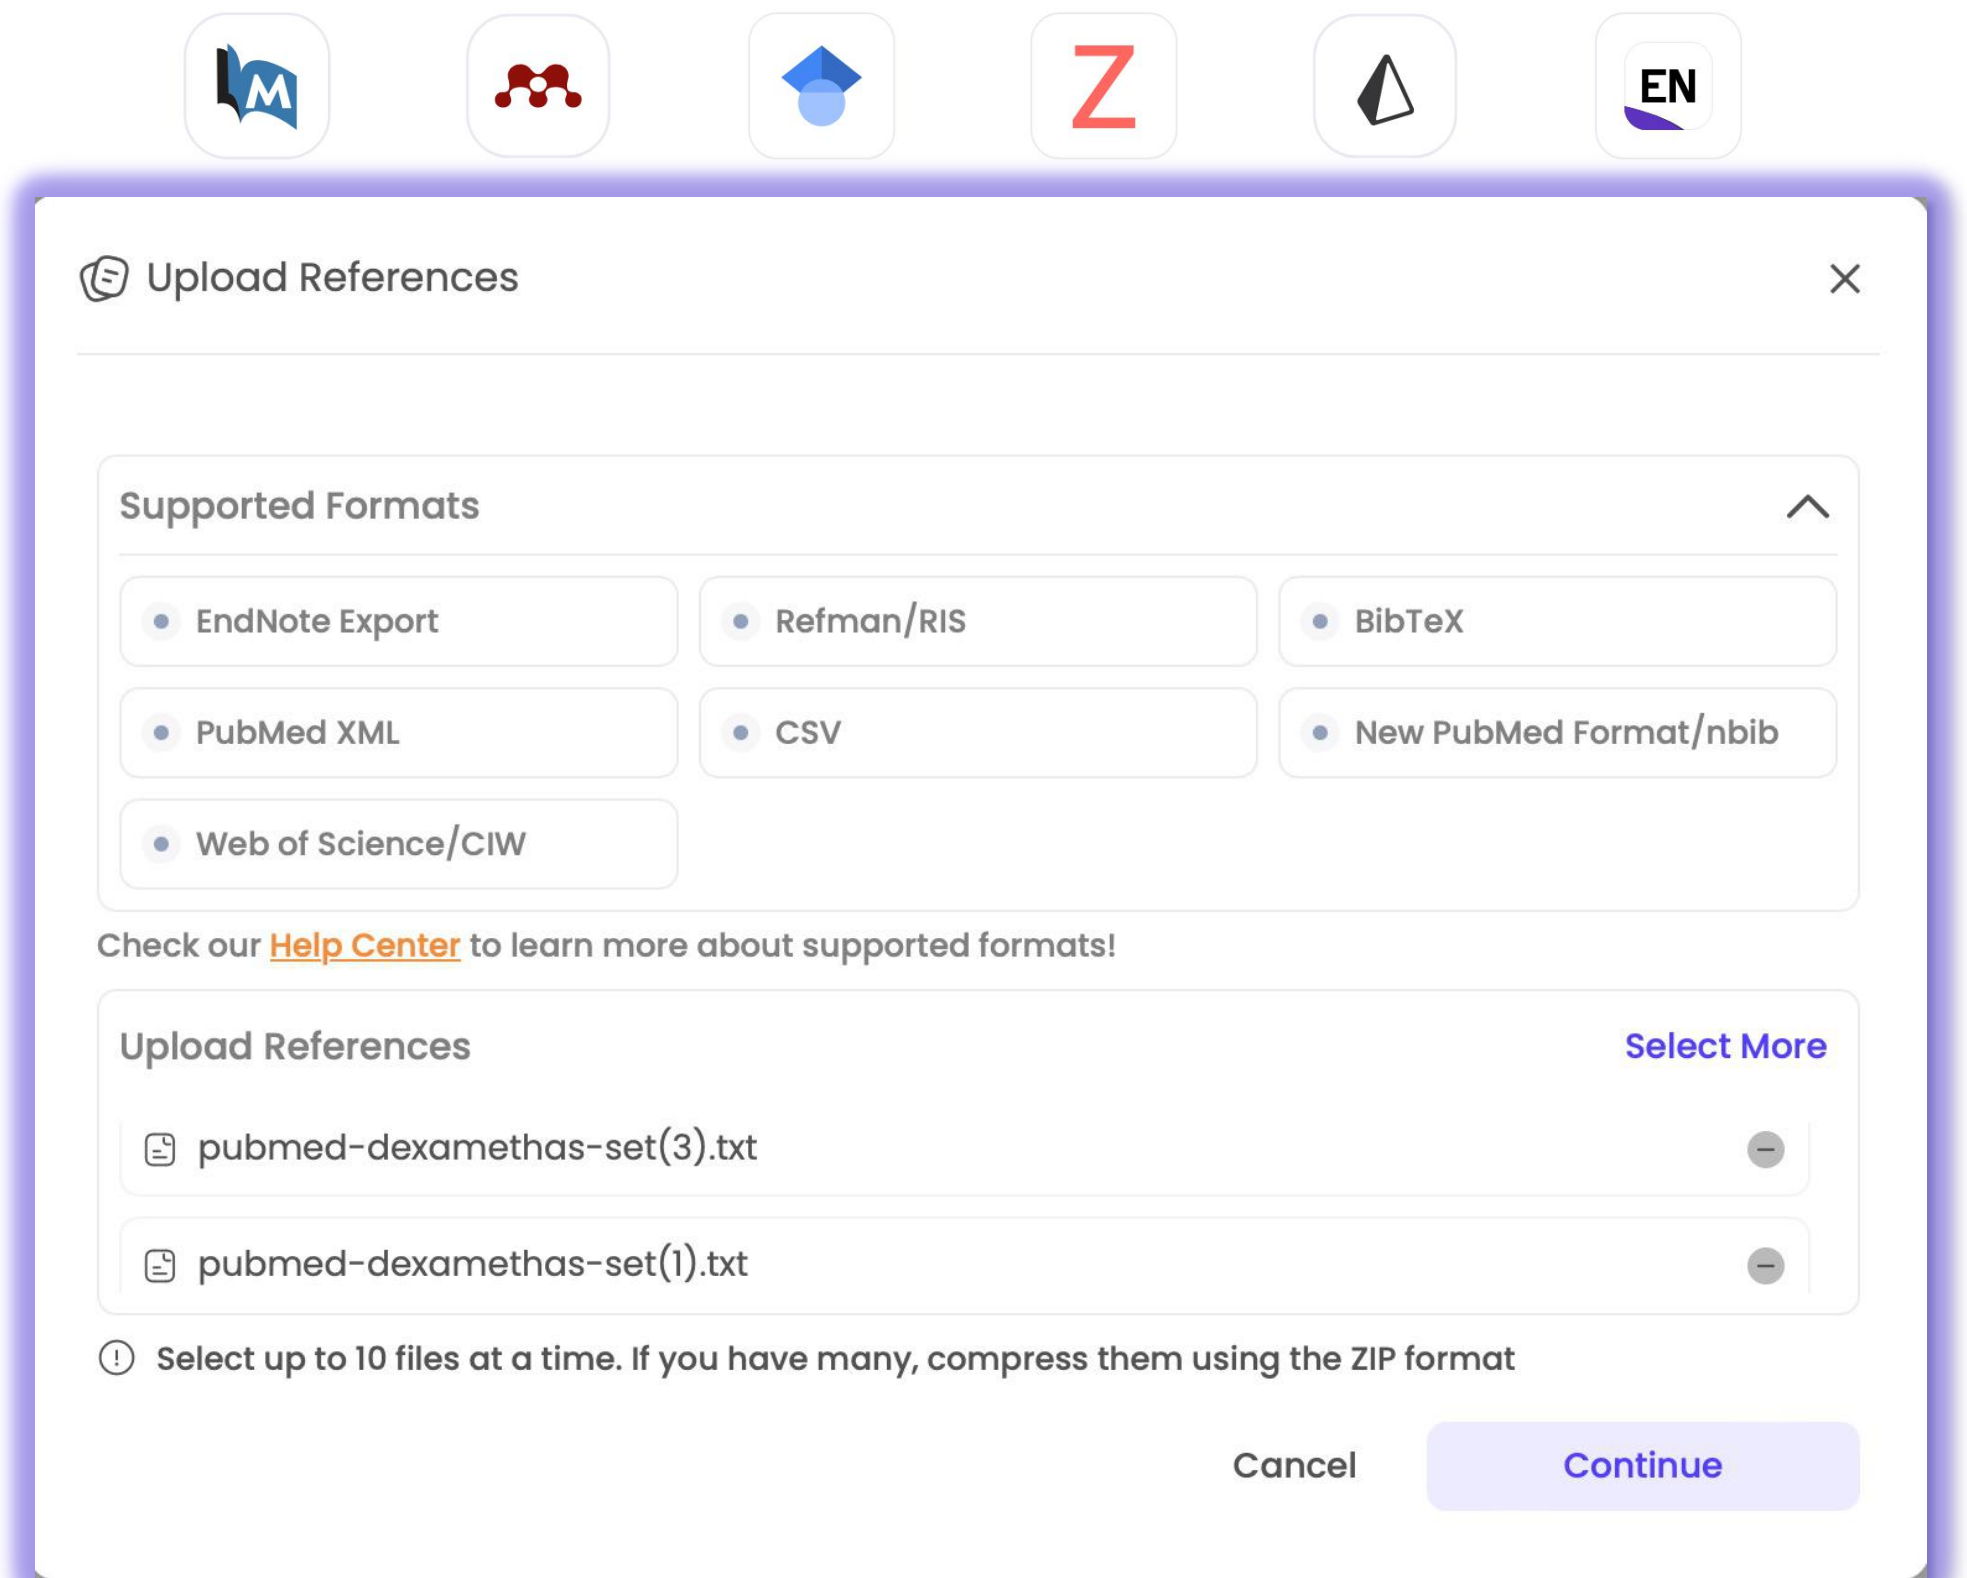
M

Z

EN

Upload References

Supported Formats

EndNote Export

Refman/RIS

BibTeX

PubMed XML

CSV

New PubMed Format/nbib

Web of Science/CIW

Check our Help Center to learn more about supported formats!

Upload References

Select More

pubmed-dexamethas-set(3).txt

pubmed-dexamethas-set(1).txt

Select up to 10 files at a time. If you have many, compress them using the ZIP format

Cancel

Continue